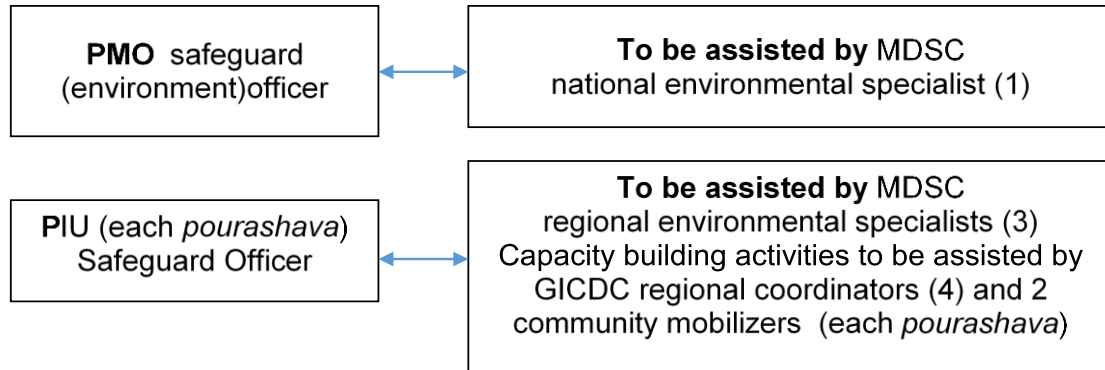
**PMO** safeguard (environment)officer

**To be assisted by** MDSC national environmental specialist (1)

**P**IU (each *pourashava*) Safeguard Officer

**To be assisted by** MDSC regional environmental specialists (3) Capacity building activities to be assisted by GICDC regional coordinators (4) and 2 community mobilizers (each *pourashava*)